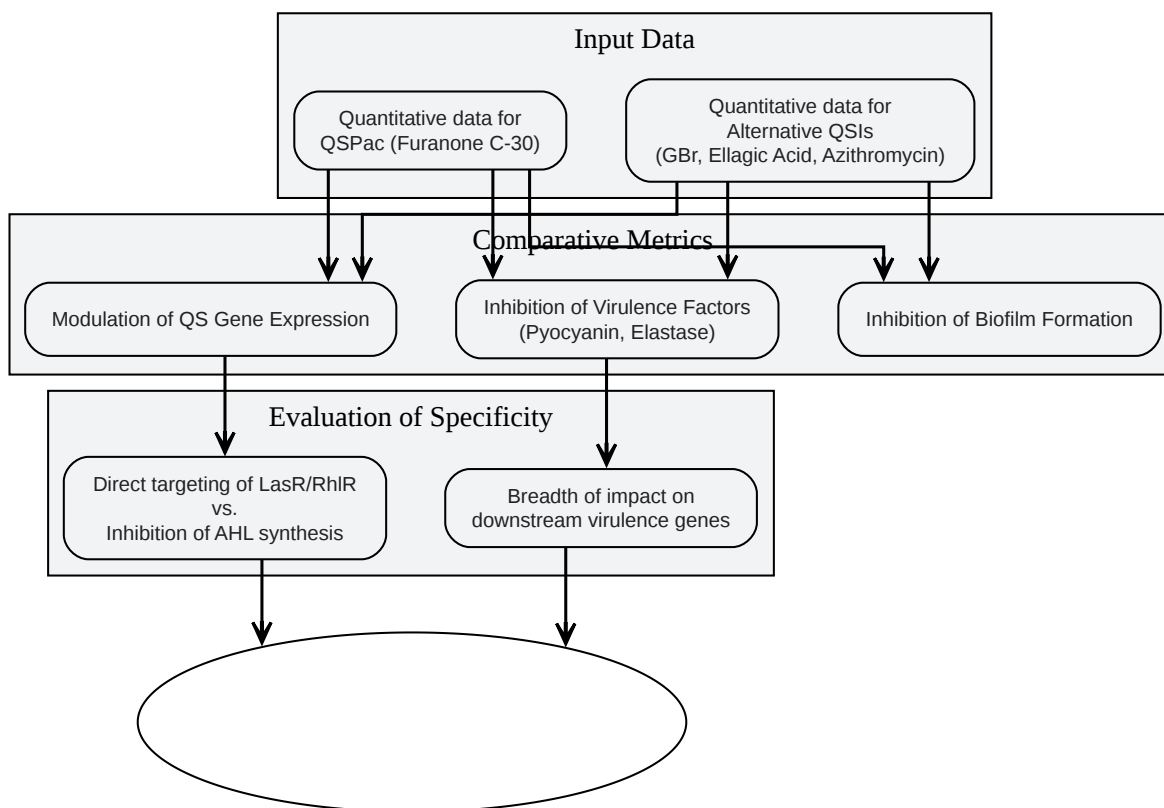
Input Data

Quantitative data for QSPac (Furanone C-30)

Quantitative data for Alternative QSIs (GBr, Ellagic Acid, Azithromycin)

Comparative Metrics

Modulation of QS Gene Expression

Inhibition of Virulence Factors (Pyocyanin, Elastase)

Inhibition of Biofilm Formation

Evaluation of Specificity

Direct targeting of LasR/RhlR vs. Inhibition of AHL synthesis

Breadth of impact on downstream virulence genes